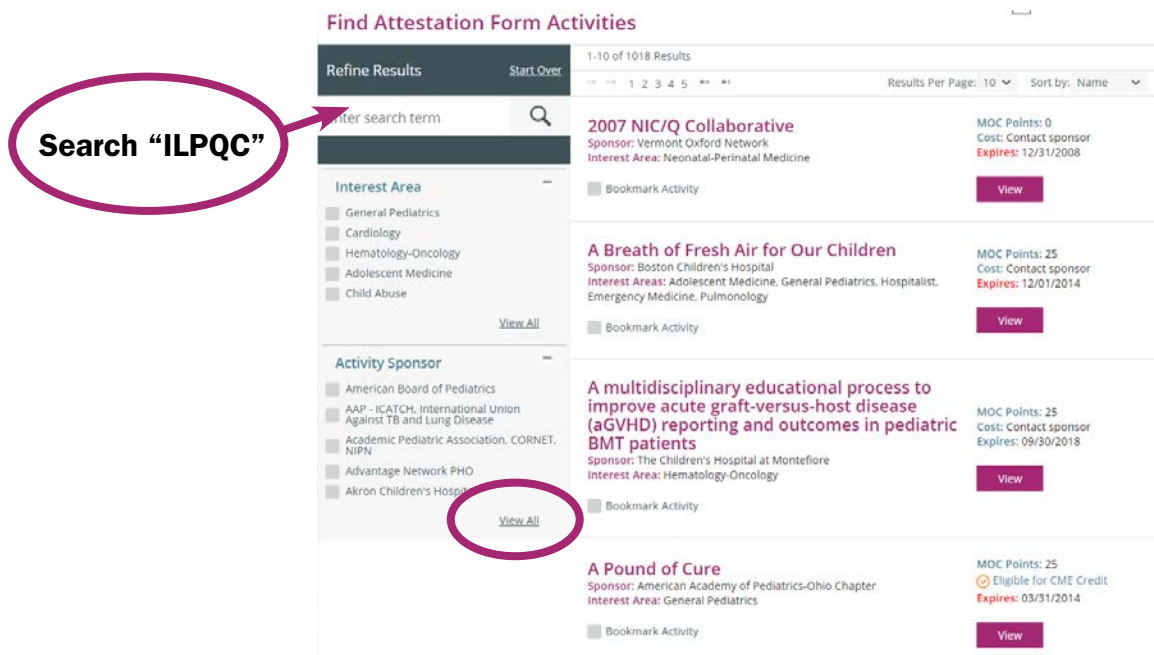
Find Attestation Form Activities

Search "ILPQC"

Refine Results Start Over

nter search term

Interest Area

General Pediatrics
Cardiology
Hematology-Oncology
Adolescent Medicine
Child Abuse

View All

Activity Sponsor

American Board of Pediatrics
AAP - ICATCH, International Union Against TB and Lung Disease
Academic Pediatric Association, CORNET, NIPN
Advantage Network PHO
Akron Children's Hospi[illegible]

View All

1-10 of 1018 Results

1 2 3 4 5

Results Per Page: 10 Sort by: Name

2007 NIC/Q Collaborative
Sponsor: Vermont Oxford Network
Interest Area: Neonatal-Perinatal Medicine
Bookmark Activity
MOC Points: 0
Cost: Contact sponsor
Expires: 12/31/2008
View

A Breath of Fresh Air for Our Children
Sponsor: Boston Children's Hospital
Interest Areas: Adolescent Medicine, General Pediatrics, Hospitalist, Emergency Medicine, Pulmonology
Bookmark Activity
MOC Points: 25
Cost: Contact sponsor
Expires: 12/01/2014
View

A multidisciplinary educational process to improve acute graft-versus-host disease (aGVHD) reporting and outcomes in pediatric BMT patients
Sponsor: The Children's Hospital at Montefiore
Interest Area: Hematology-Oncology
Bookmark Activity
MOC Points: 25
Cost: Contact sponsor
Expires: 09/30/2018
View

A Pound of Cure
Sponsor: American Academy of Pediatrics-Ohio Chapter
Interest Area: General Pediatrics
Bookmark Activity
MOC Points: 25
Eligible for CME Credit
Expires: 03/31/2014
View